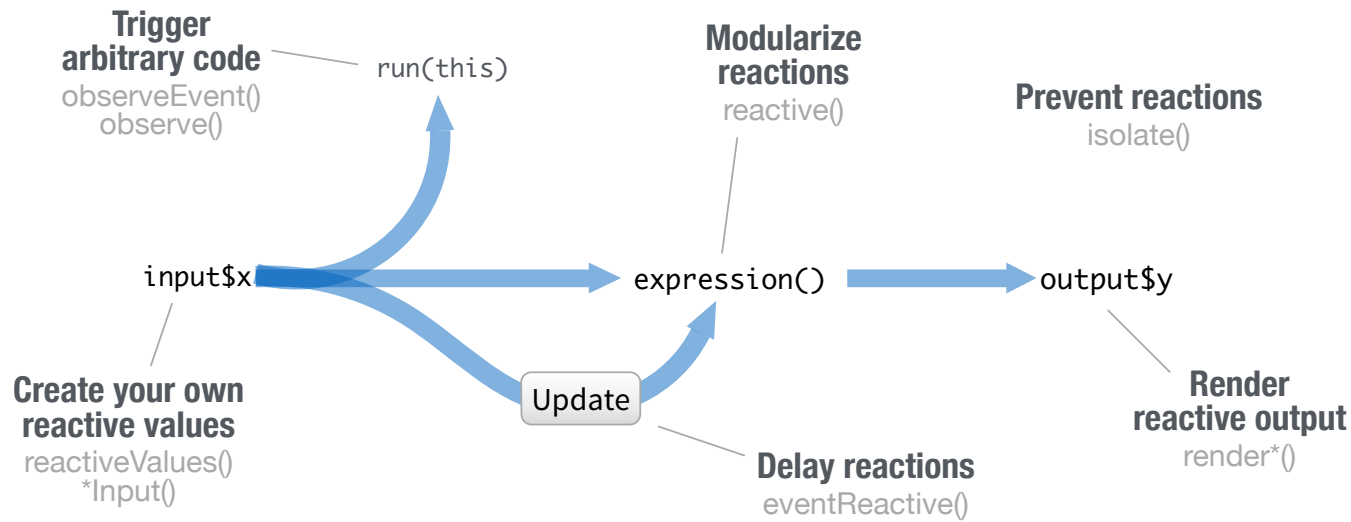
Trigger arbitrary code
observeEvent()
observe()

run(this)

Modularize reactions
reactive()

Prevent reactions
isolate()

input$x

expression()

output$y

Create your own reactive values
reactiveValues()
*Input()

Update

Render reactive output
render*()

Delay reactions
eventReactive()